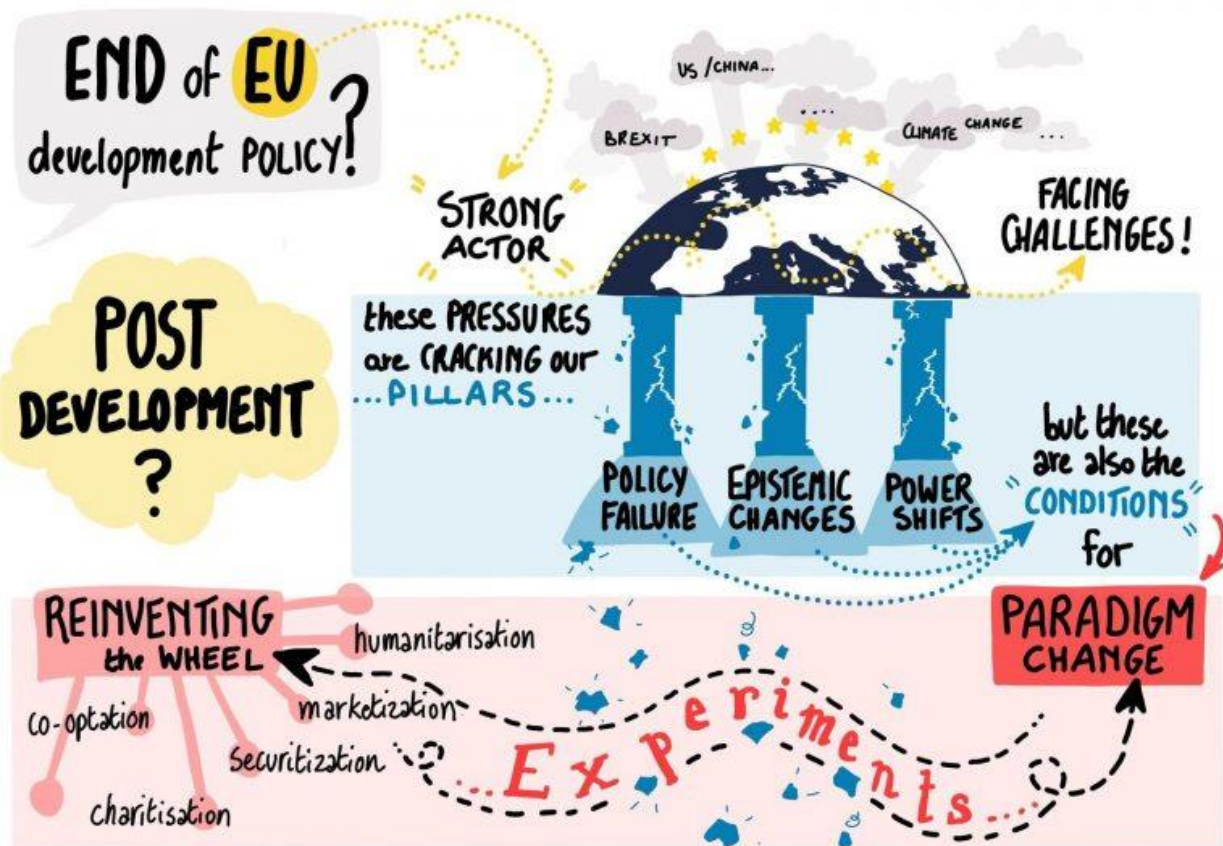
END of EU development POLICY?

US / CHINA...

BREXIT

....

CLIMATE CHANGE ...

STRONG ACTOR

FACING CHALLENGES!

POST DEVELOPMENT ?

these PRESSURES are CRACKING our ...PILLARS...

POLICY FAILURE

EPISTEMIC CHANGES

POWER SHIFTS

but these are also the "CONDITIONS" for

PARADIGM CHANGE

REINVENTING the WHEEL

humanitarisation

marketization

co-optation

securitization

charitisation

...Experiments...